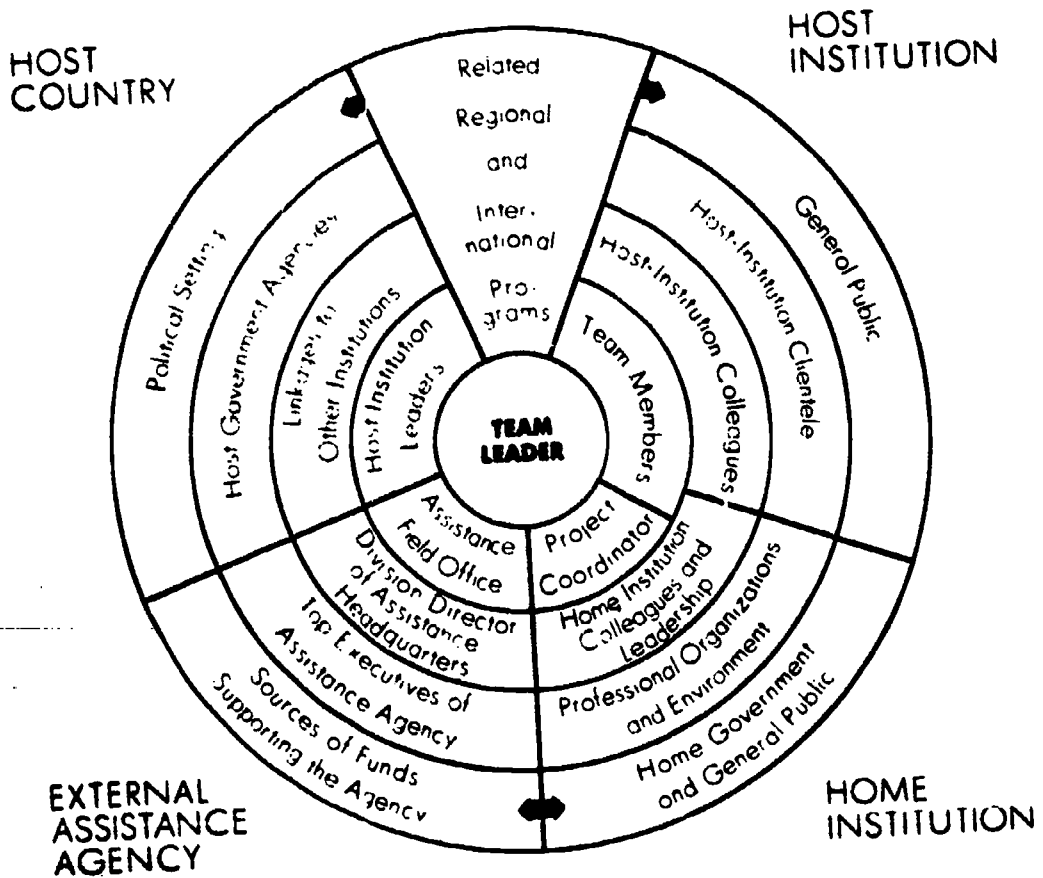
HOST COUNTRY

HOST INSTITUTION

Related Regional and International Programs

Political Setting

Host Government Agencies

Linkages to Other Institutions

Host Institution Leaders

TEAM LEADER

Team Members

Host-Institution Colleagues

Host-Institution Clientele

General Public

Assistance Field Office

Project Coordinator

Division Director of Assistance Headquarters

Home Institution Colleagues and Leadership

Top Executives of Assistance Agency

Professional Organizations and Environment

Sources of Funds Supporting the Agency

Home Government and General Public

EXTERNAL ASSISTANCE AGENCY

HOME INSTITUTION